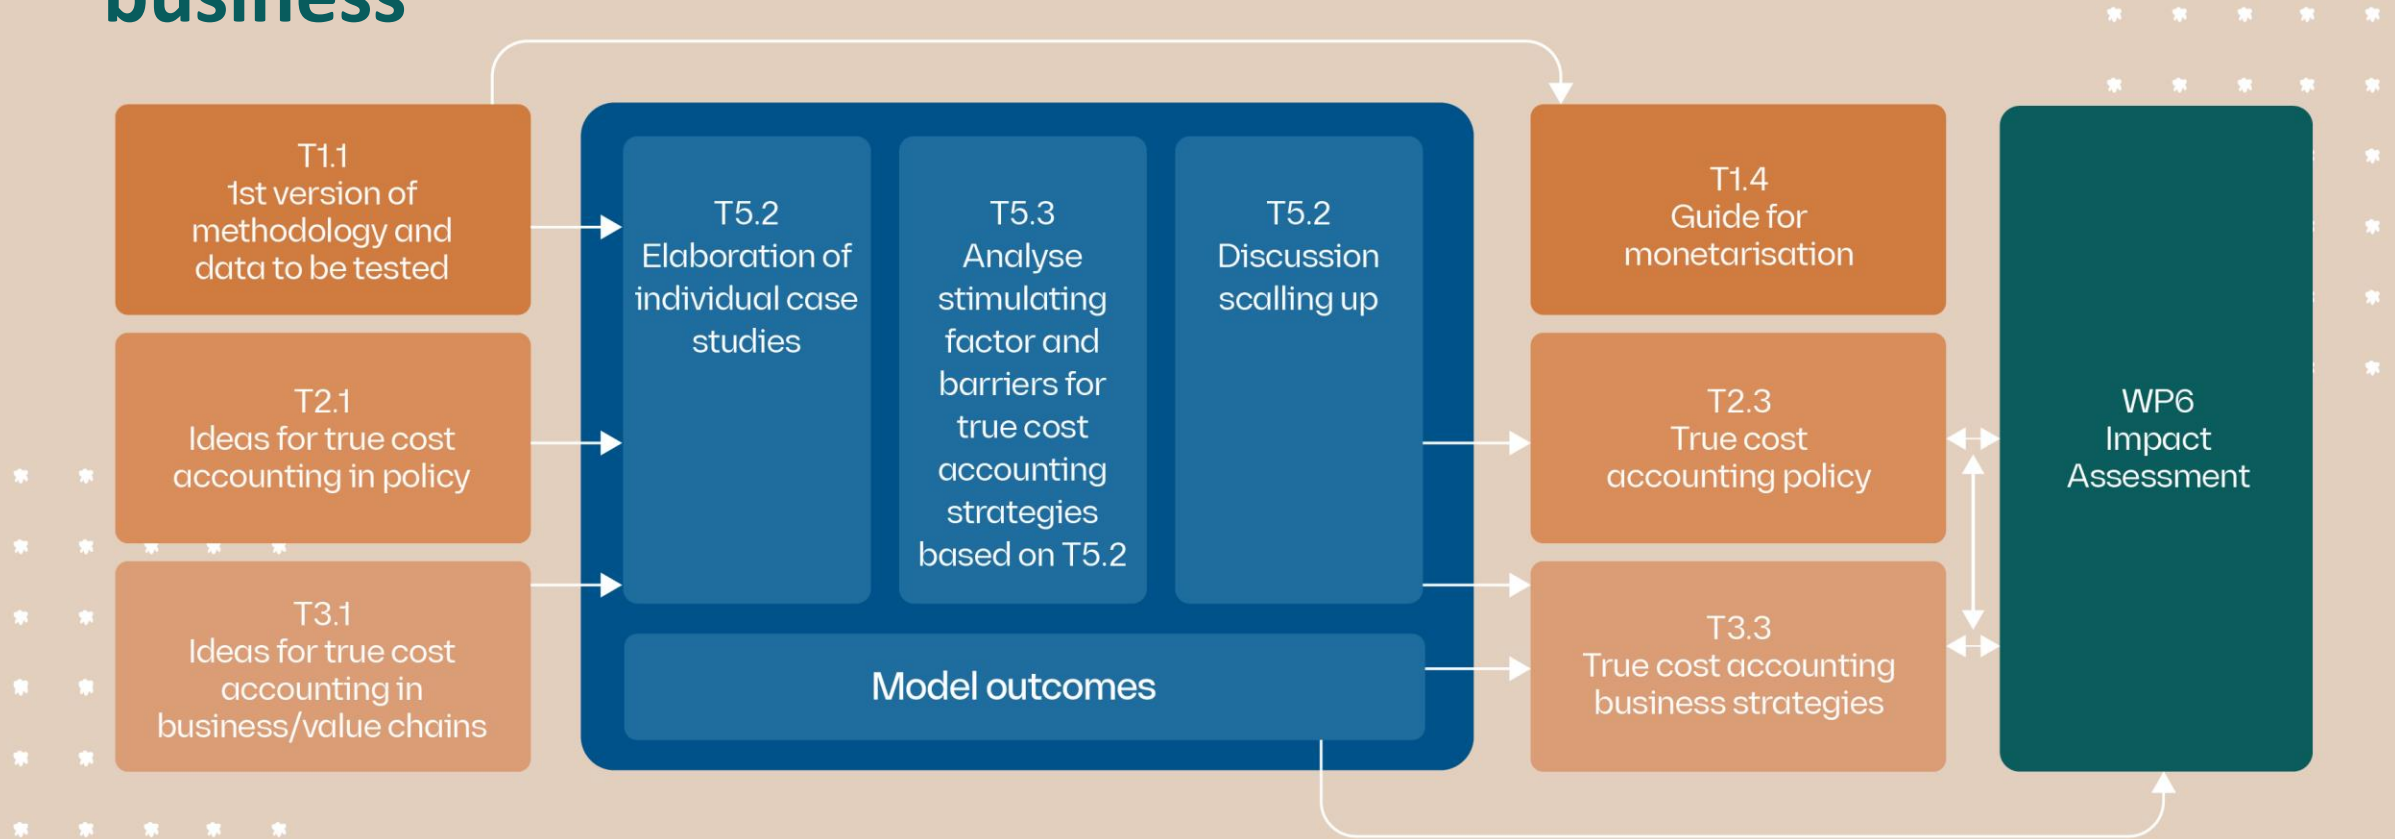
business

T1.1
1st version of methodology and data to be tested

T2.1
Ideas for true cost accounting in policy

T3.1
Ideas for true cost accounting in business/value chains

T5.2
Elaboration of individual case studies

T5.3
Analyse stimulating factor and barriers for true cost accounting strategies based on T5.2

T5.2
Discussion scalling up

Model outcomes

T1.4
Guide for monetarisation

T2.3
True cost accounting policy

T3.3
True cost accounting business strategies

WP6
Impact Assessment